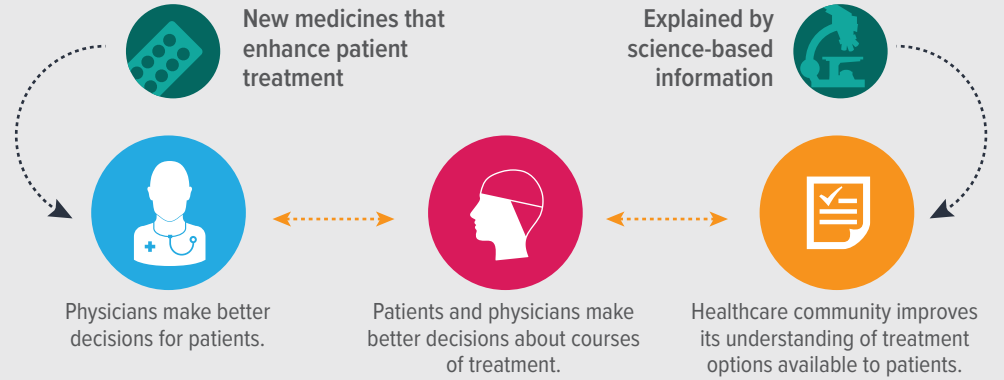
New medicines that enhance patient treatment

Explained by science-based information

Physicians make better decisions for patients.

Patients and physicians make better decisions about courses of treatment.

Healthcare community improves its understanding of treatment options available to patients.